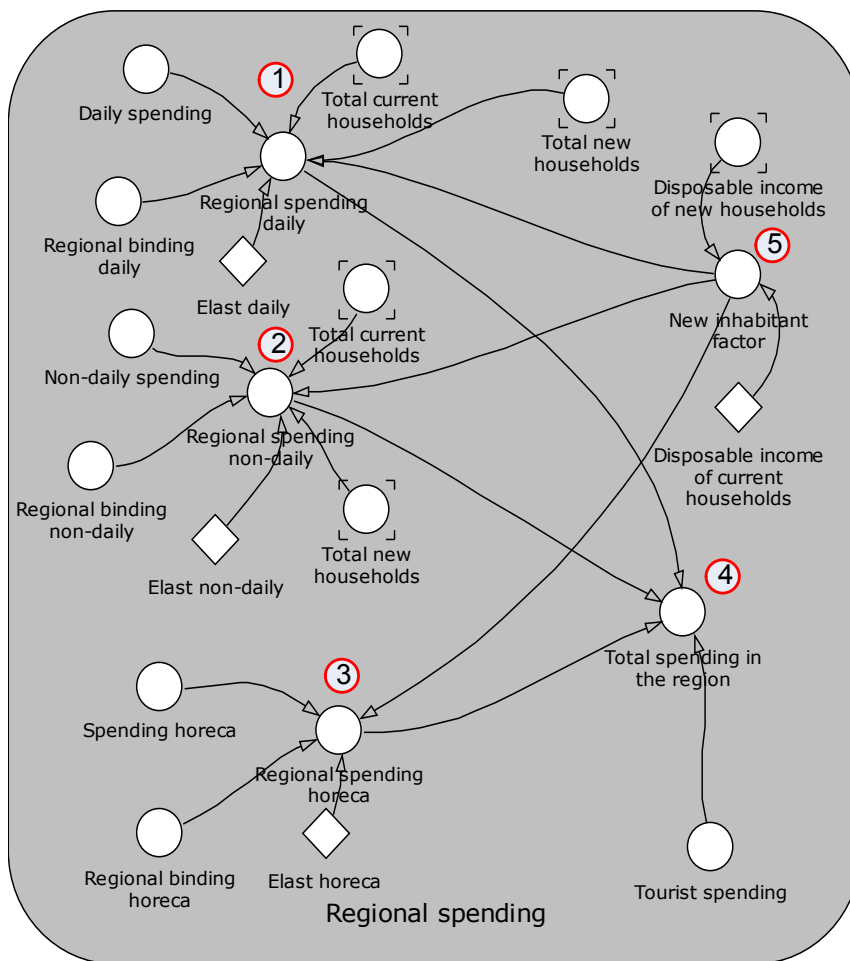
1

Daily spending

Total current households

Total new households

Regional spending daily

Regional binding daily

Disposable income of new households

5

Elast daily

Total current households

2

Non-daily spending

New inhabitant factor

Regional spending non-daily

Regional binding non-daily

Disposable income of current households

Total new households

Elast non-daily

4

3

Total spending in the region

Spending horeca

Regional spending horeca

Regional binding horeca

Elast horeca

Tourist spending

Regional spending